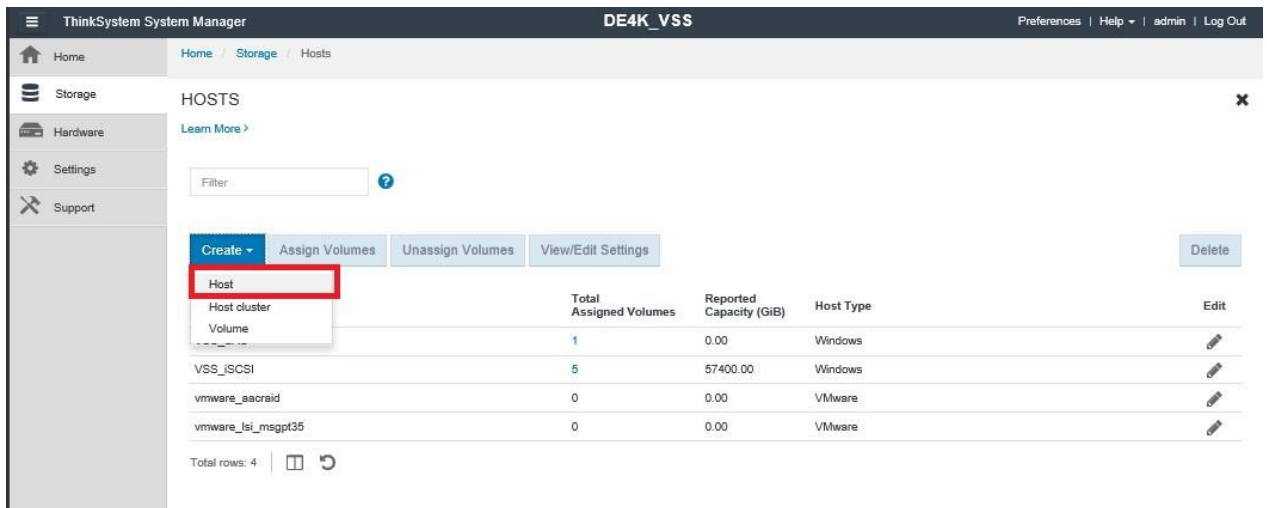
ThinkSystem System Manager

DE4K_VSS

Preferences | Help ▾ | admin | Log Out

Home
Storage
Hardware
Settings
Support

Home / Storage / Hosts

HOSTS

Learn More >

Filter

Create ▾ | Assign Volumes | Unassign Volumes | View/Edit Settings | Delete

Host
Host cluster
Volume

| | Total Assigned Volumes | Reported Capacity (GiB) | Host Type | Edit |
|---|---|---|---|---|
| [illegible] | 1 | 0.00 | Windows | |
| VSS_iSCSI | 5 | 57400.00 | Windows | |
| vmware_aacraid | 0 | 0.00 | VMware | |
| vmware_lsi_msgpt35 | 0 | 0.00 | VMware | |

Total rows: 4